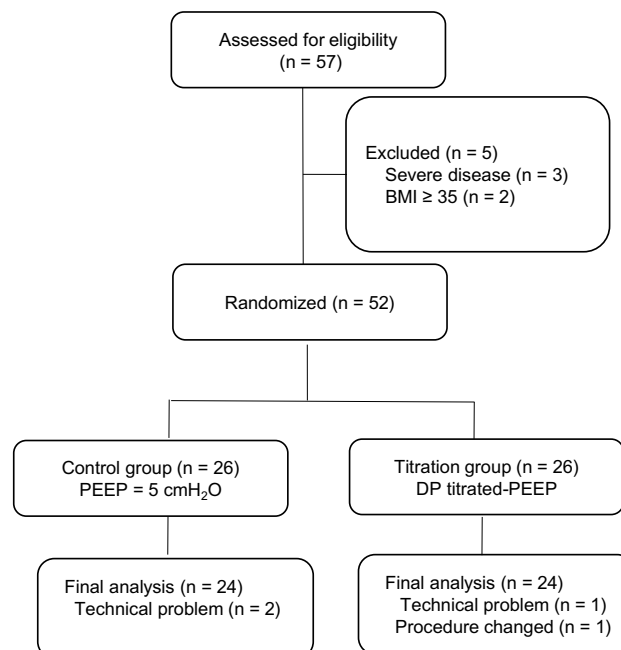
Assessed for eligibility
(n = 57)

Excluded (n = 5)
Severe disease (n = 3)
BMI ≥ 35 (n = 2)

Randomized (n = 52)

Control group (n = 26)
PEEP = 5 $cmH_2O$

Titration group (n = 26)
DP titrated-PEEP

Final analysis (n = 24)
Technical problem (n = 2)

Final analysis (n = 24)
Technical problem (n = 1)
Procedure changed (n = 1)